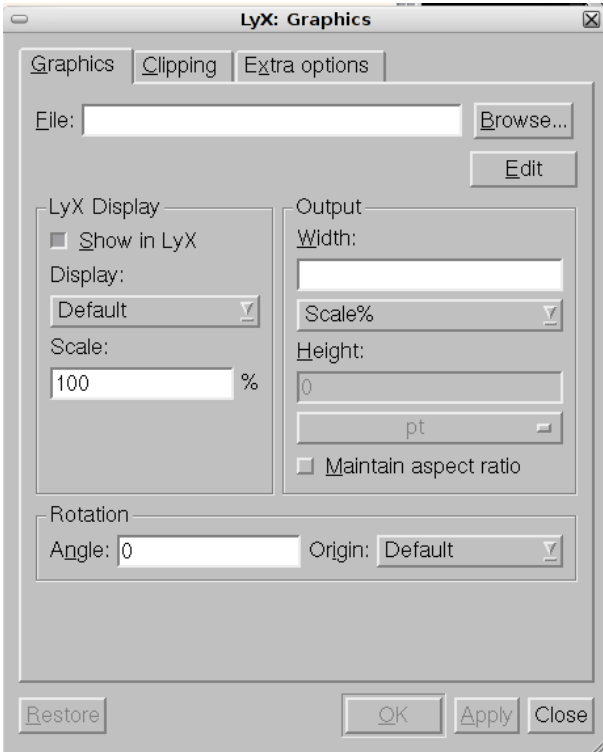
LyX: Graphics

Graphics Clipping Extra options

File: Browse...

Edit

LyX Display
Show in LyX
Display:
Default
Scale:
100 %

Output
Width:
Scale%
Height:
0
pt
Maintain aspect ratio

Rotation
Angle: 0 Origin: Default

Restore OK Apply Close